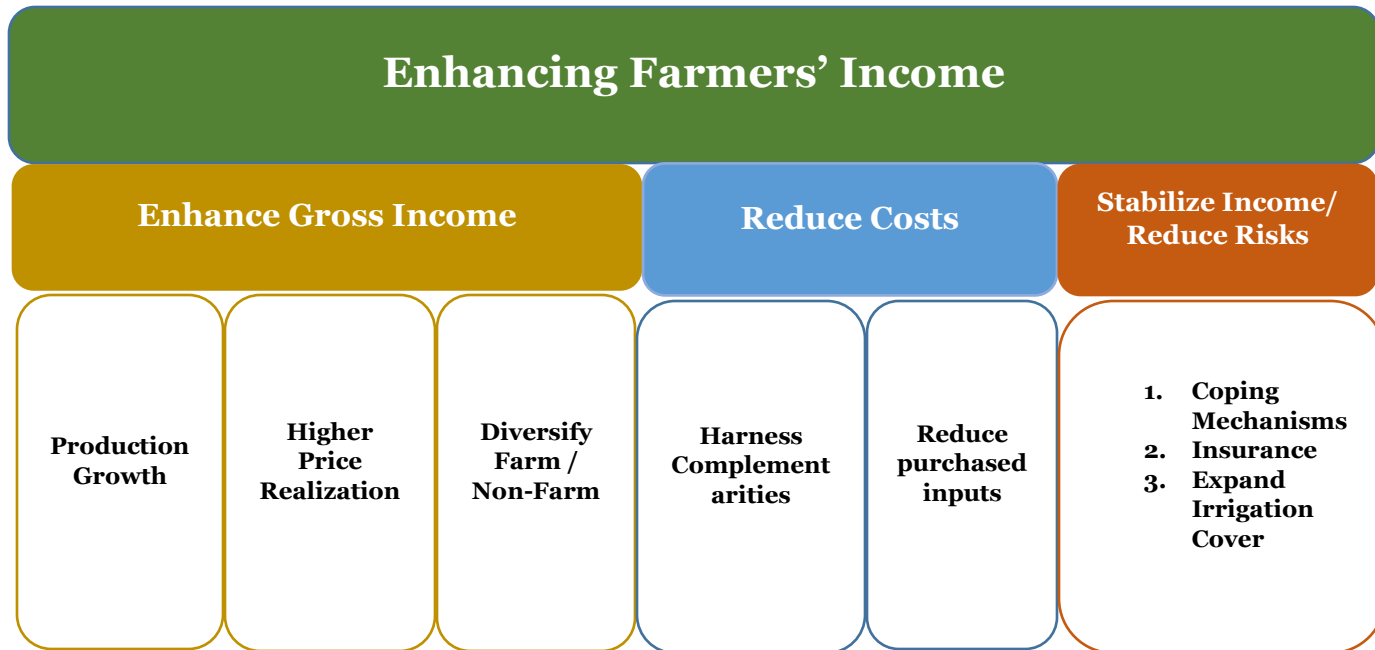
Enhancing Farmers' Income

Enhance Gross Income

Reduce Costs

Stabilize Income/ Reduce Risks

Production Growth

Higher Price Realization

Diversify Farm / Non-Farm

Harness Complementarities

Reduce purchased inputs

1. Coping Mechanisms
2. Insurance
3. Expand Irrigation Cover